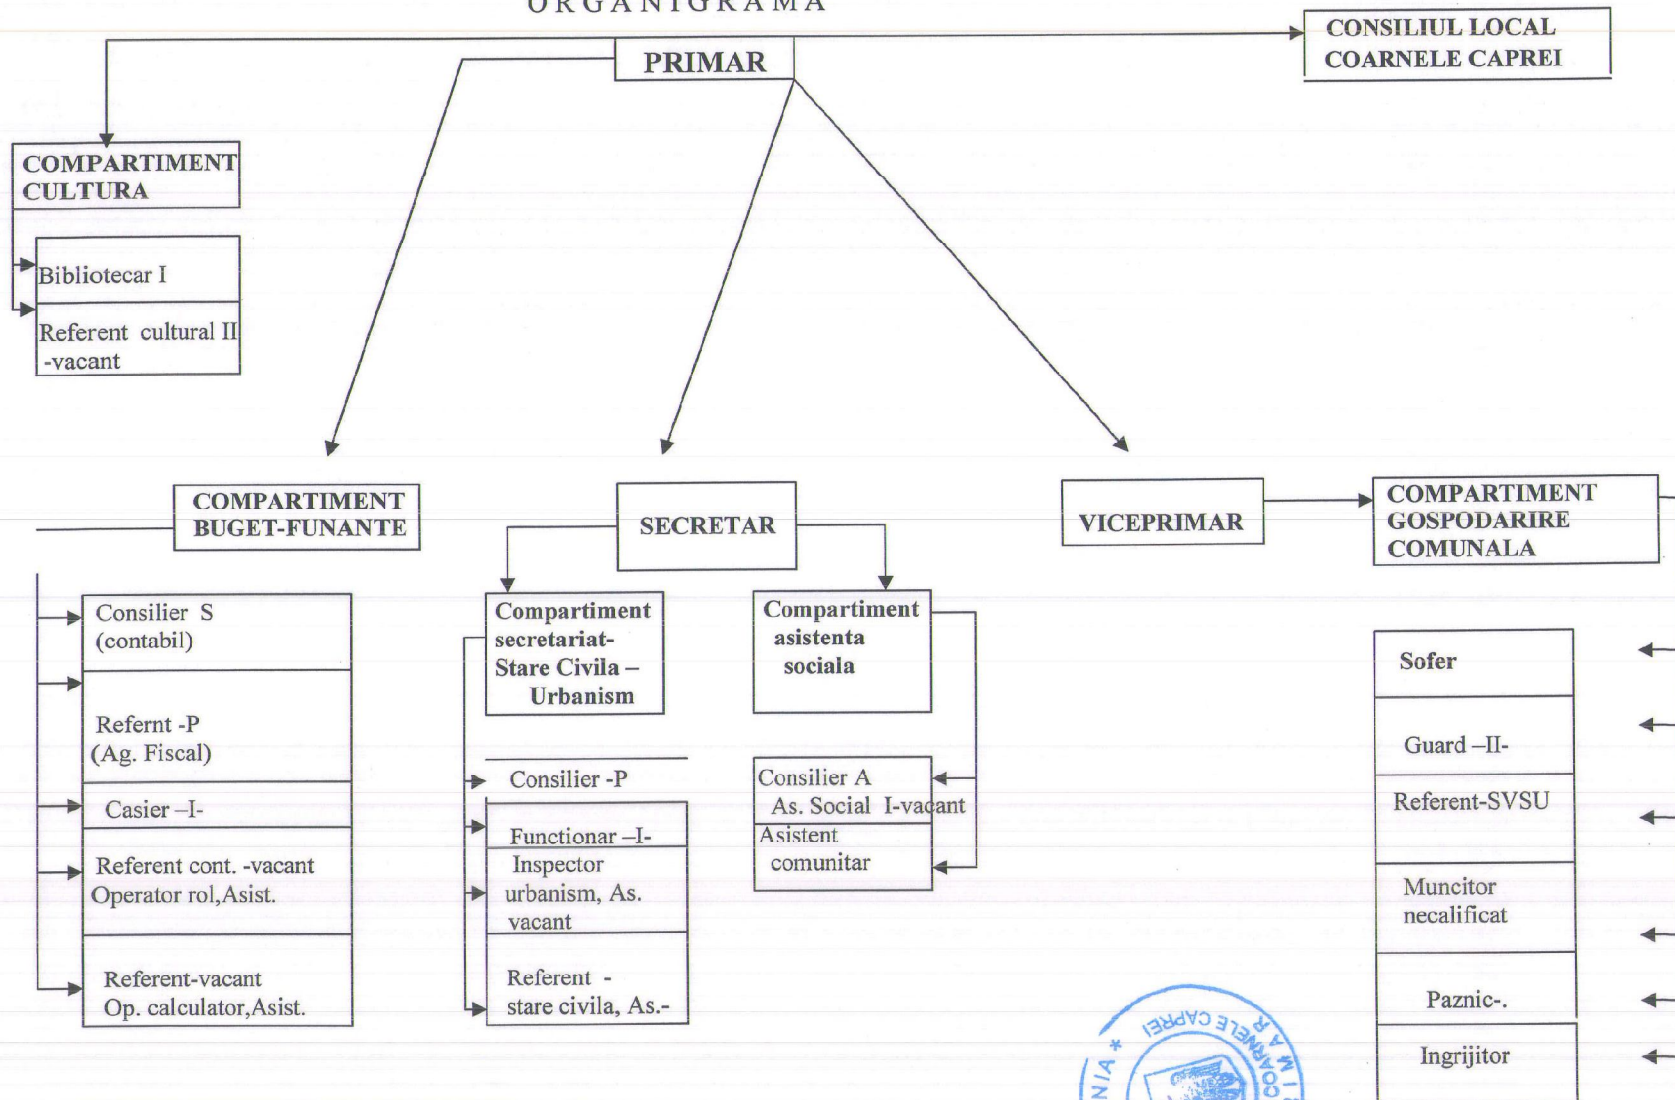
ORGANIGRAMA

PRIMAR

CONSILIUL LOCAL COARNELE CAPREI

COMPARTIMENT CULTURA

Bibliotecar I

Referent cultural II -vacant

COMPARTIMENT BUGET-FUNANTE

Consilier S (contabil)

Refernt -P (Ag. Fiscal)

Casier –I-

Referent cont. -vacant Operator rol,Asist.

Referent-vacant Op. calculator,Asist.

SECRETAR

Compartiment secretariat- Stare Civila – Urbanism

Consilier -P

Functionar –I-

Inspector urbanism, As. vacant

Referent - stare civila, As.-

Compartiment asistenta sociala

Consilier A As. Social I-vacant

Asistent comunitar

VICEPRIMAR

COMPARTIMENT GOSPODARIRE COMUNALA

Sofer

Guard –II-

Referent-SVSU

Muncitor necalificat

Paznic-.

Ingrijitor

COARNELE CAPREI